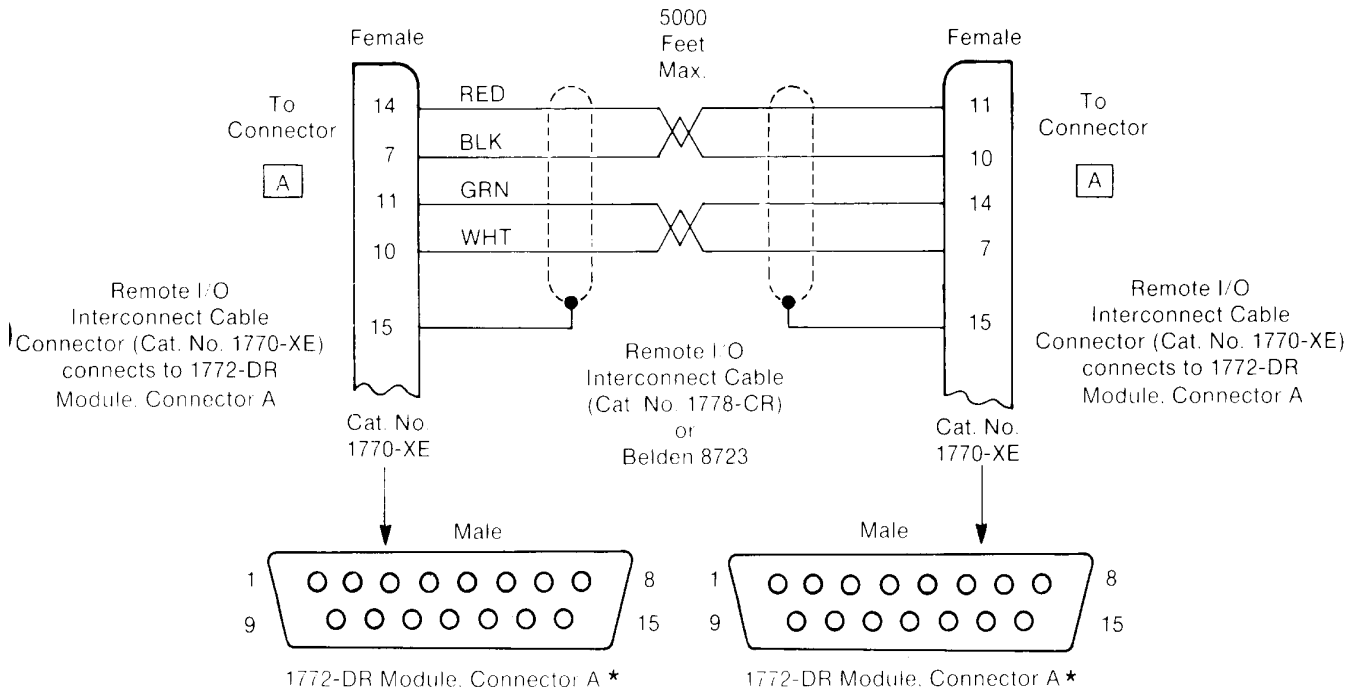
Female

5000
Feet
Max.

Female

To
Connector

A

14
7
11
10
15

RED
BLK
GRN
WHT

11
10
14
7
15

To
Connector

A

Remote I/O
Interconnect Cable
Connector (Cat. No. 1770-XE)
connects to 1772-DR
Module. Connector A

Remote I/O
Interconnect Cable
(Cat. No. 1778-CR)
or
Belden 8723

Remote I/O
Interconnect Cable
Connector (Cat. No. 1770-XE)
connects to 1772-DR
Module. Connector A

Cat. No.
1770-XE

Cat. No.
1770-XE

Male

1
9
8
15

1772-DR Module. Connector A *

Male

1
9
8
15

1772-DR Module. Connector A *